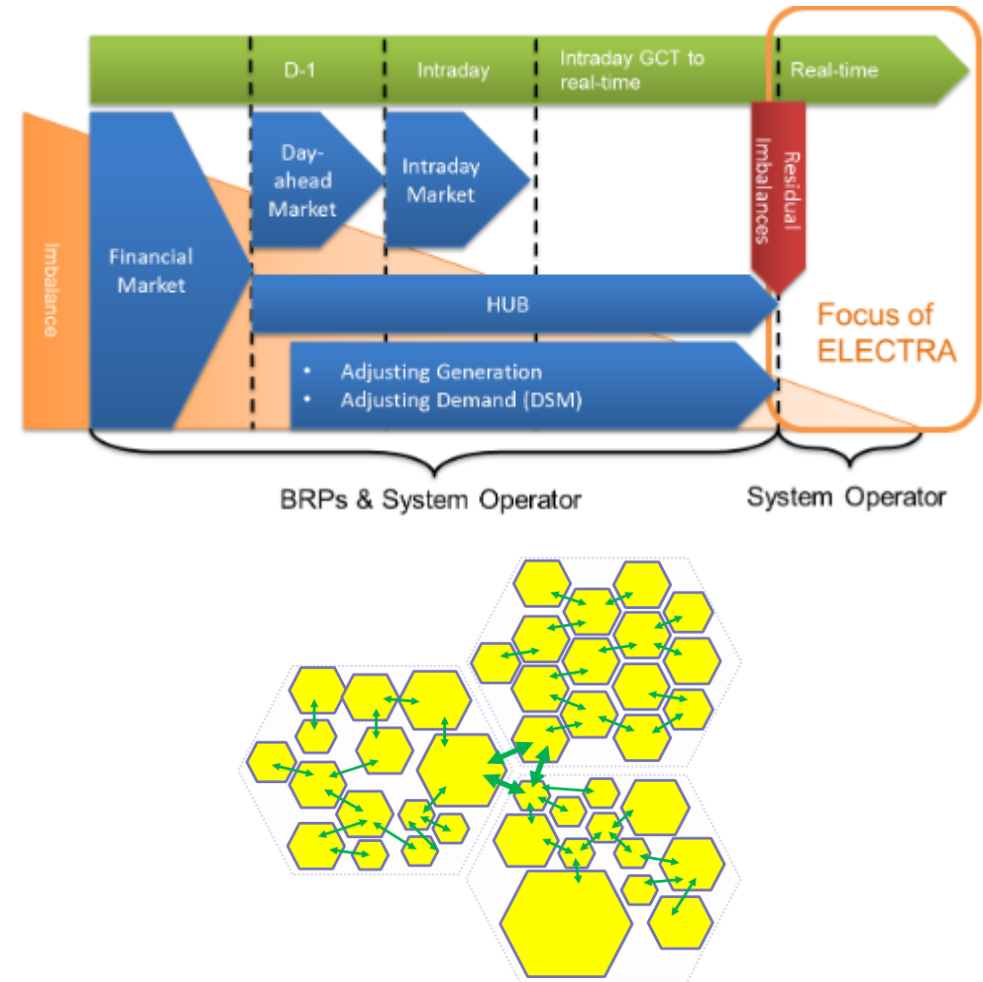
D-1
Intraday
Intraday GCT to real-time
Real-time

Imbalance

Financial Market

Day-ahead Market

Intraday Market

Residual Imbalances

HUB

Focus of ELECTRA

• Adjusting Generation
• Adjusting Demand (DSM)

BRPs & System Operator

System Operator